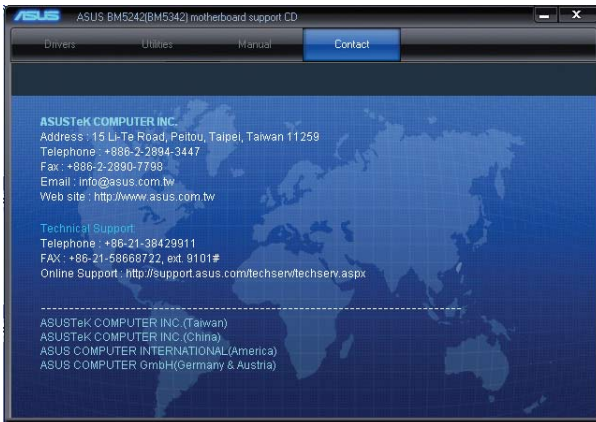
ASUS ASUS BM5242(BM5342) motherboard support CD

Drivers Utilities Manual Contact

ASUSTeK COMPUTER INC.
Address : 15 Li-Te Road, Peitou, Taipei, Taiwan 11259
Telephone : +886-2-2894-3447
Fax : +886-2-2890-7798
Email : info@asus.com.tw
Web site : http://www.asus.com.tw

Technical Support
Telephone : +86-21-38429911
FAX : +86-21-58668722, ext. 9101#
Online Support : http://support.asus.com/techserv/techserv.aspx

ASUSTeK COMPUTER INC.(Taiwan)
ASUSTeK COMPUTER INC.(China)
ASUS COMPUTER INTERNATIONAL(America)
ASUS COMPUTER GmbH(Germany & Austria)